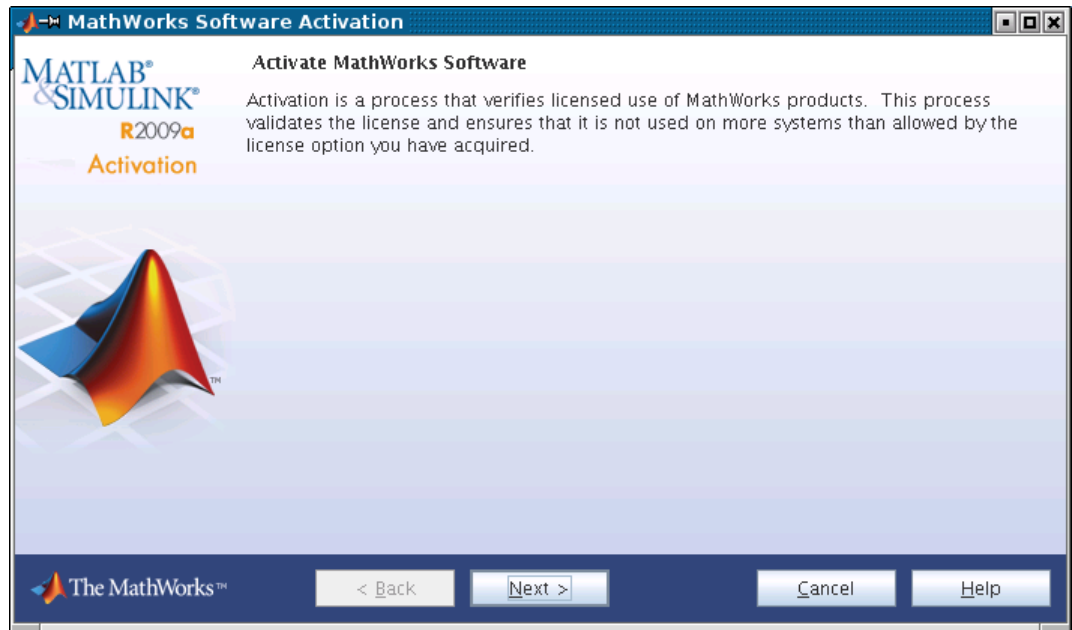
MathWorks Software Activation

MATLAB®
&SIMULINK®
R2009a
Activation

Activate MathWorks Software

Activation is a process that verifies licensed use of MathWorks products. This process validates the license and ensures that it is not used on more systems than allowed by the license option you have acquired.

TM

The MathWorks™

< Back

Next >

Cancel

Help